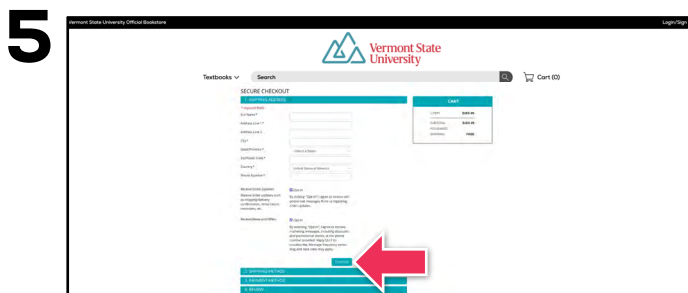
5

Vermont State University Official Bookstore

Login/Sign

Vermont State University

Textbooks

Search

Cart (0)

SECURE CHECKOUT

1. SHIPPING ADDRESS

First Name *

Address Line 1 *

Address Line 2

City *

State/Province *

Zip/Postal Code *

Country *

Phone Number *

Receive Order Updates

Receive Newsletters and Offers

United States of America

Continue

2. SHIPPING METHOD

3. PAYMENT METHOD

4. REVIEW

CART

1 ITEM

SUBTOTAL

SHIPPING

FREE